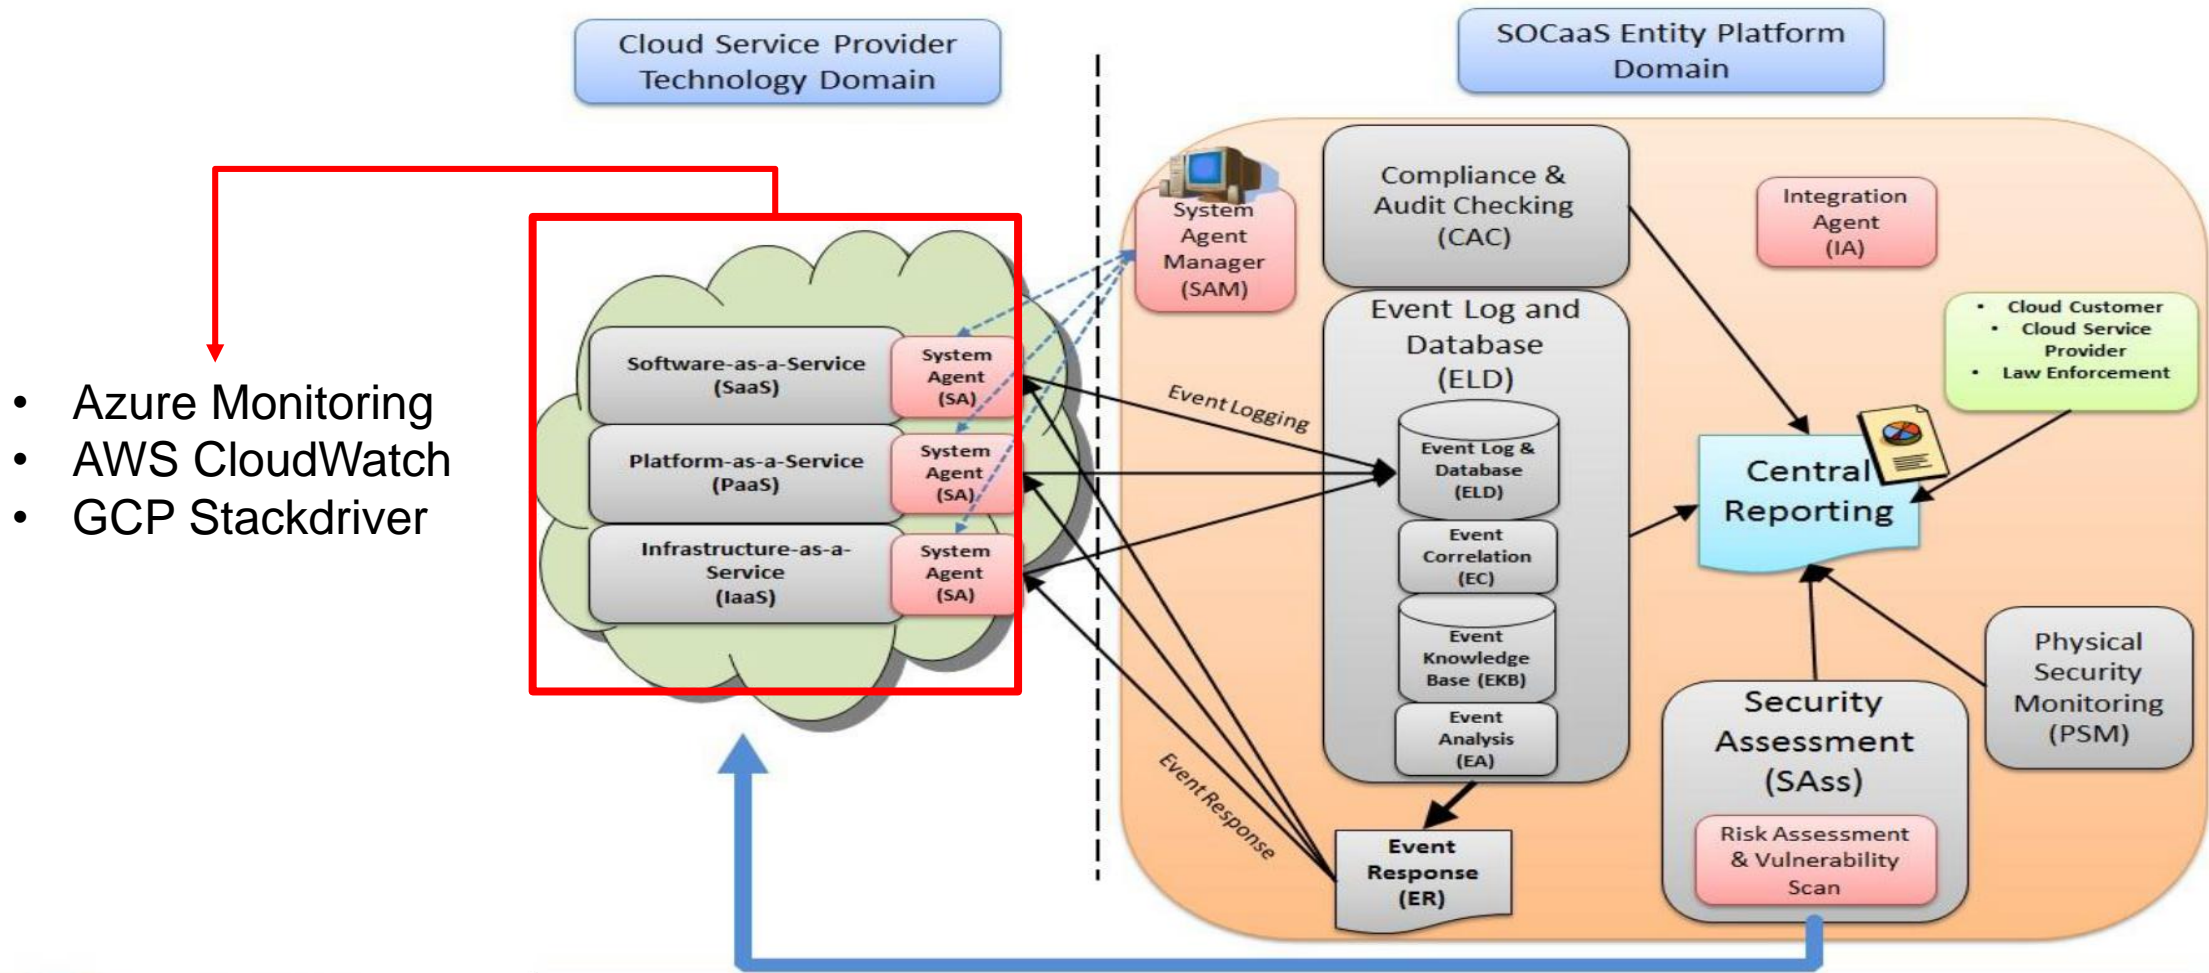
Cloud Service Provider Technology Domain

SOCaaS Entity Platform Domain

• Azure Monitoring
• AWS CloudWatch
• GCP Stackdriver

Software-as-a-Service (SaaS)

System Agent (SA)

Platform-as-a-Service (PaaS)

System Agent (SA)

Infrastructure-as-a-Service (IaaS)

System Agent (SA)

System Agent Manager (SAM)

Compliance & Audit Checking (CAC)

Integration Agent (IA)

• Cloud Customer
• Cloud Service Provider
• Law Enforcement

Event Logging

Event Log and Database (ELD)

Event Log & Database (ELD)

Event Correlation (EC)

Event Knowledge Base (EKB)

Event Analysis (EA)

Central Reporting

Physical Security Monitoring (PSM)

Security Assessment (SAss)

Risk Assessment & Vulnerability Scan

Event Response

Event Response (ER)